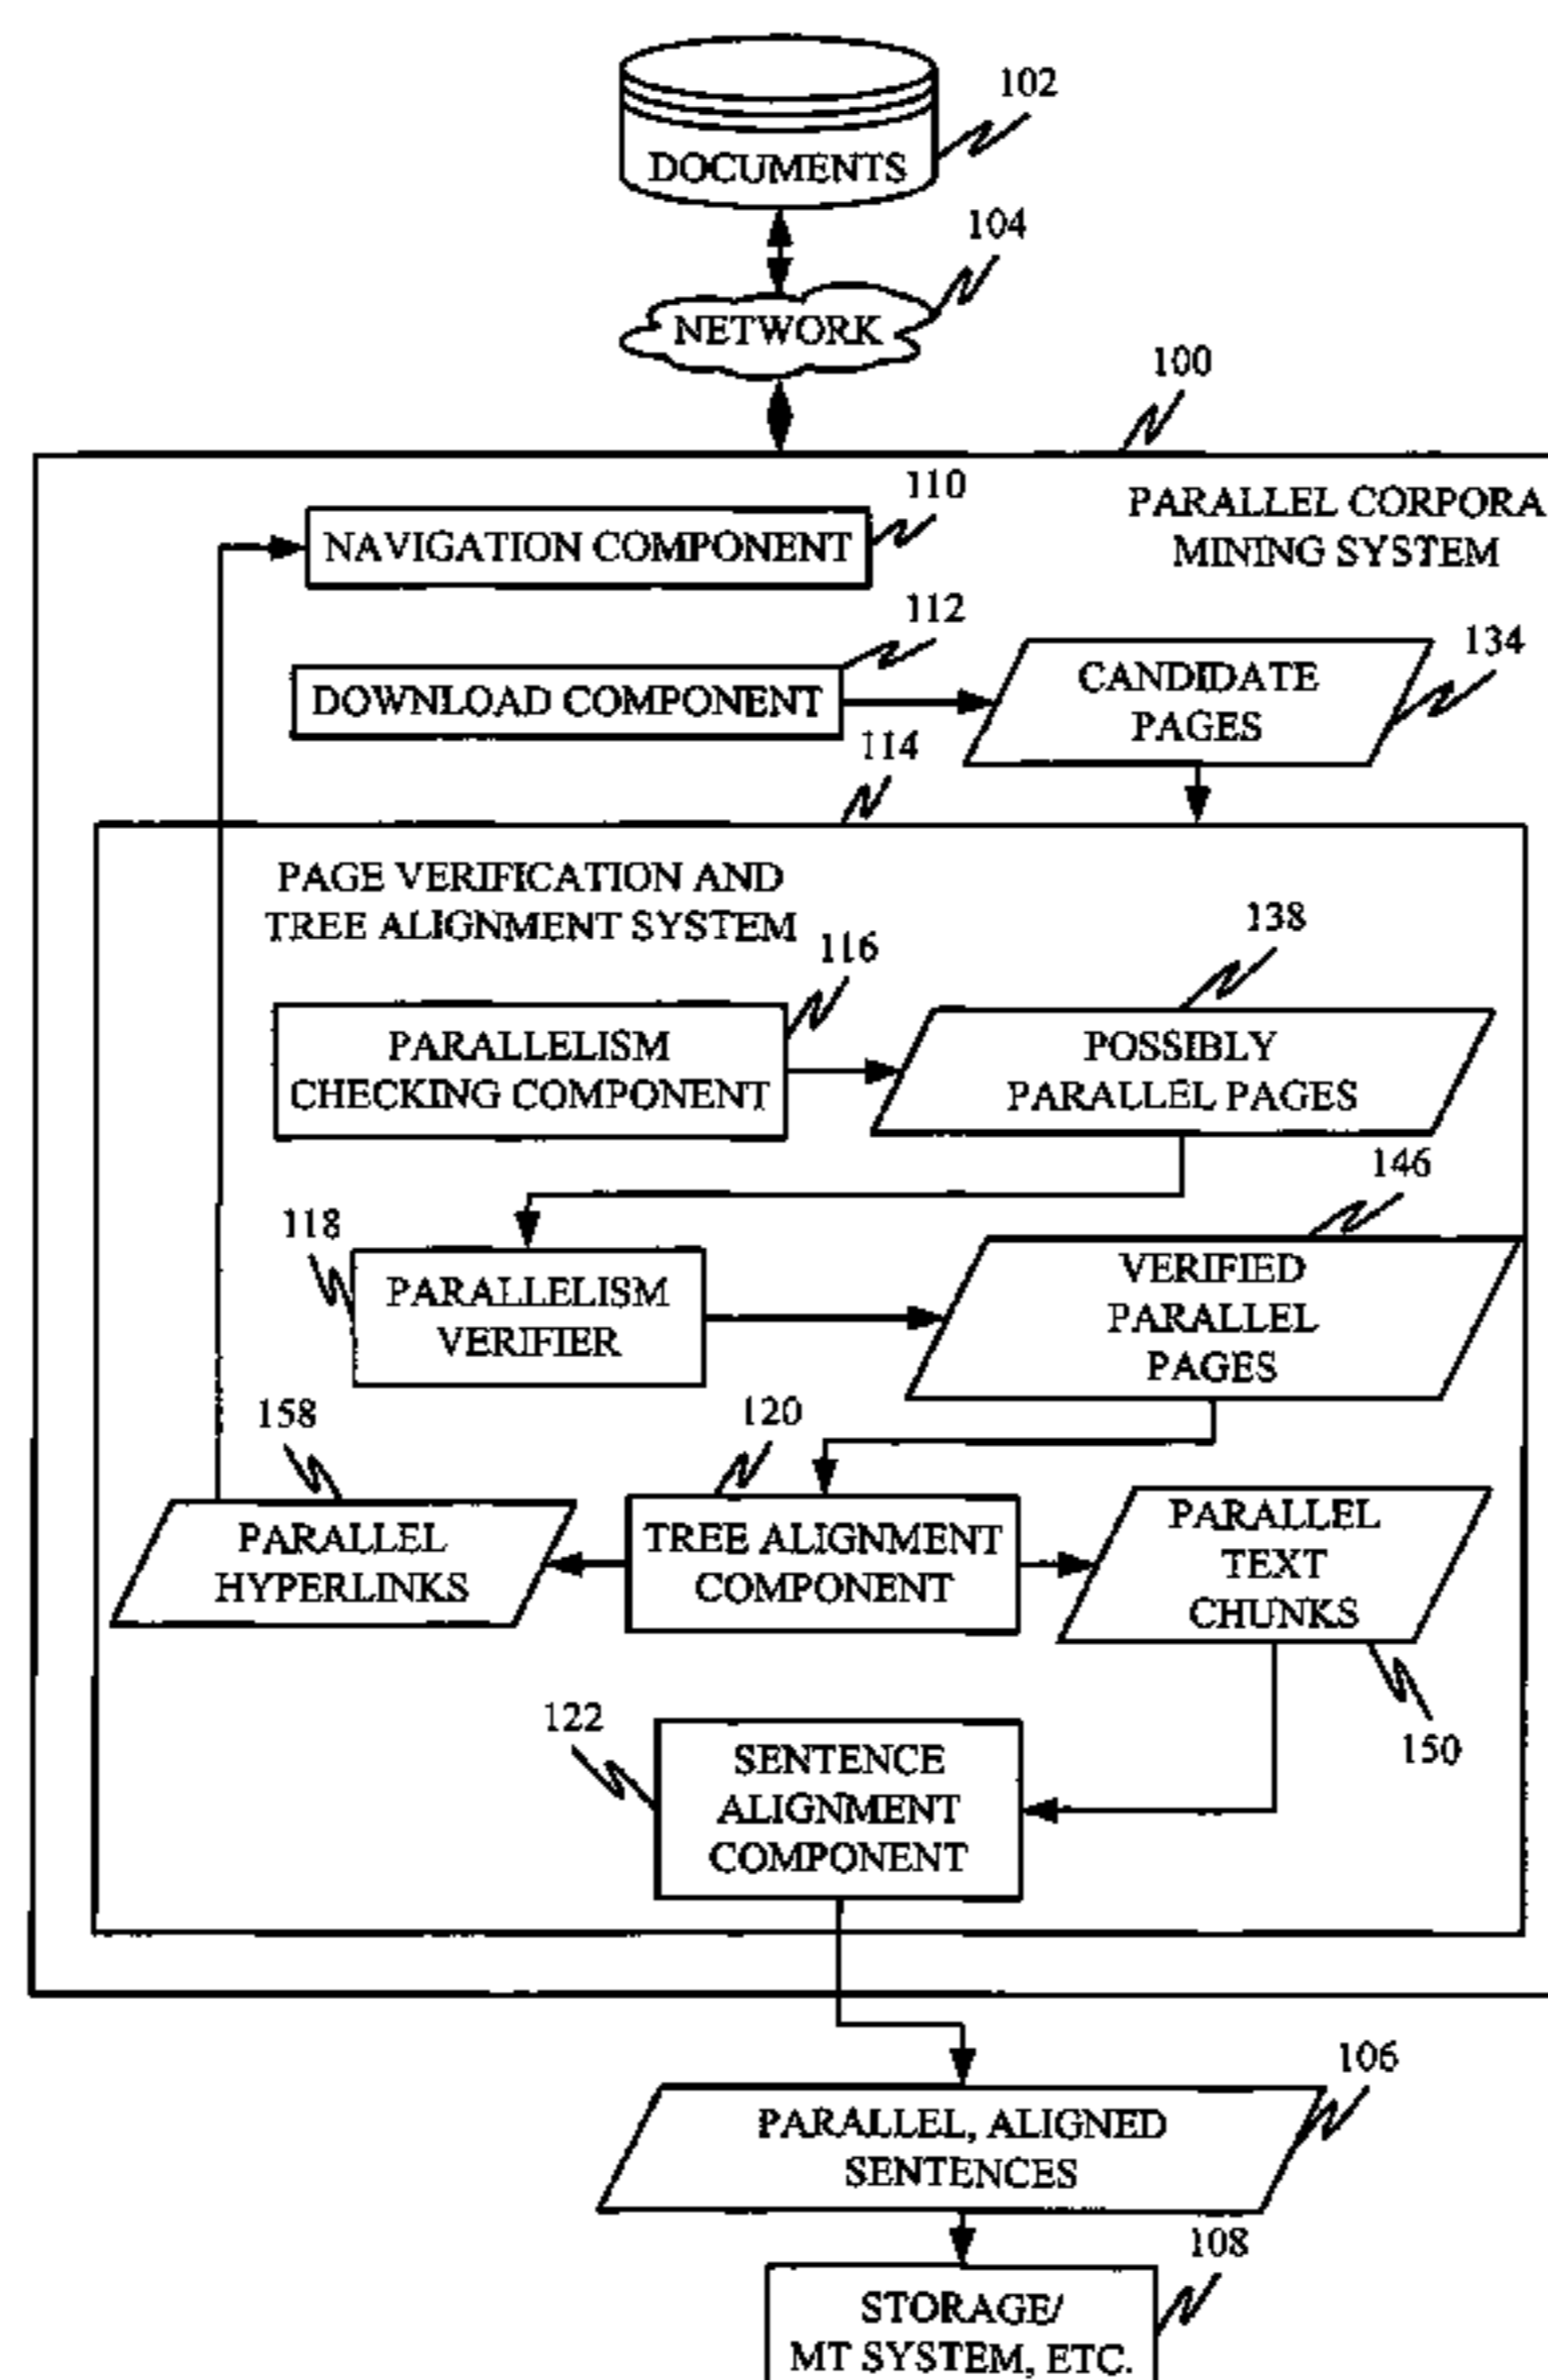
DOCUMENTS
102

NETWORK
104

100

PARALLEL CORPORA MINING SYSTEM

NAVIGATION COMPONENT
110

DOWNLOAD COMPONENT
112

CANDIDATE PAGES
134

114

PAGE VERIFICATION AND TREE ALIGNMENT SYSTEM

PARALLELISM CHECKING COMPONENT
116

POSSIBLY PARALLEL PAGES
138

146

118
PARALLELISM VERIFIER

VERIFIED PARALLEL PAGES

158
120

PARALLEL HYPERLINKS

TREE ALIGNMENT COMPONENT

PARALLEL TEXT CHUNKS

122
SENTENCE ALIGNMENT COMPONENT

150

PARALLEL, ALIGNED SENTENCES
106

STORAGE/ MT SYSTEM, ETC.
108